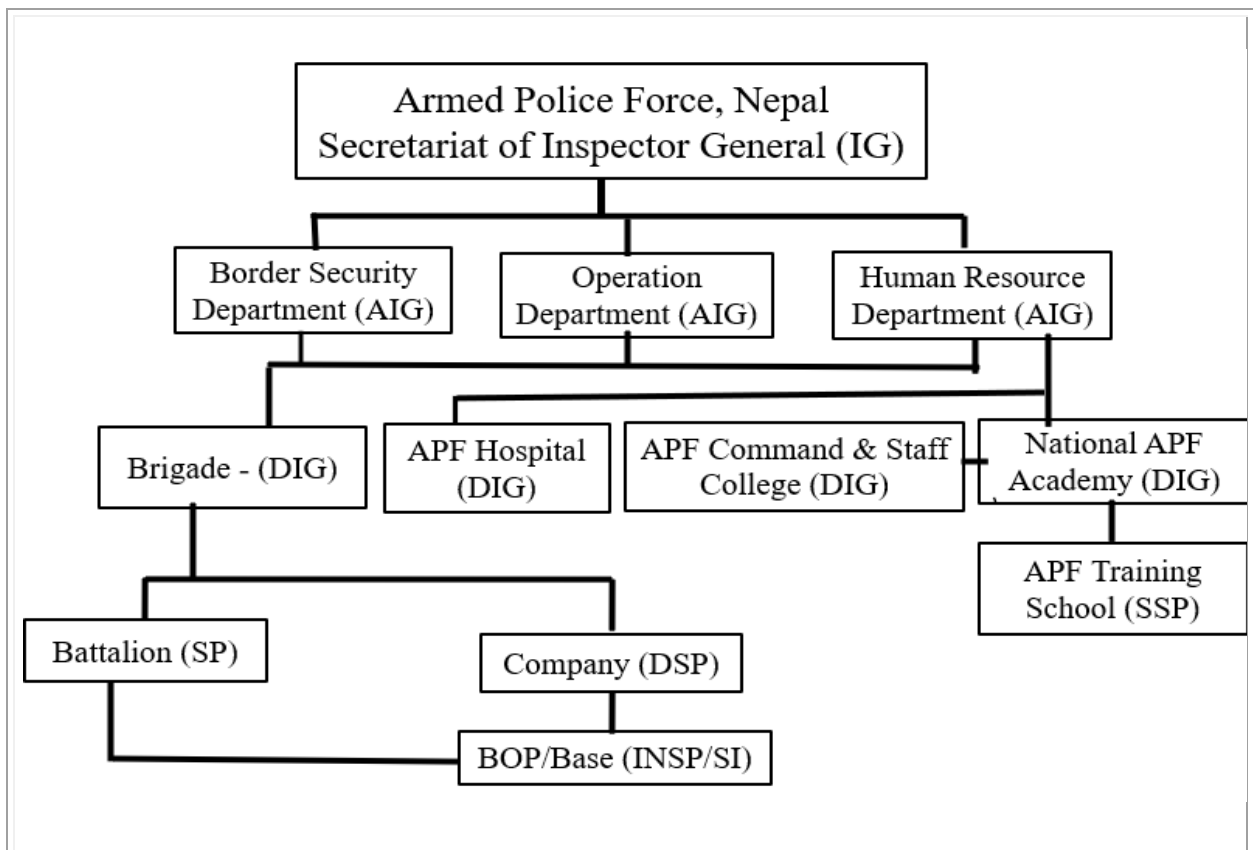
Armed Police Force, Nepal
Secretariat of Inspector General (IG)

Border Security Department (AIG)

Operation Department (AIG)

Human Resource Department (AIG)

Brigade - (DIG)

APF Hospital (DIG)

APF Command & Staff College (DIG)

National APF Academy (DIG)

APF Training School (SSP)

Battalion (SP)

Company (DSP)

BOP/Base (INSP/SI)